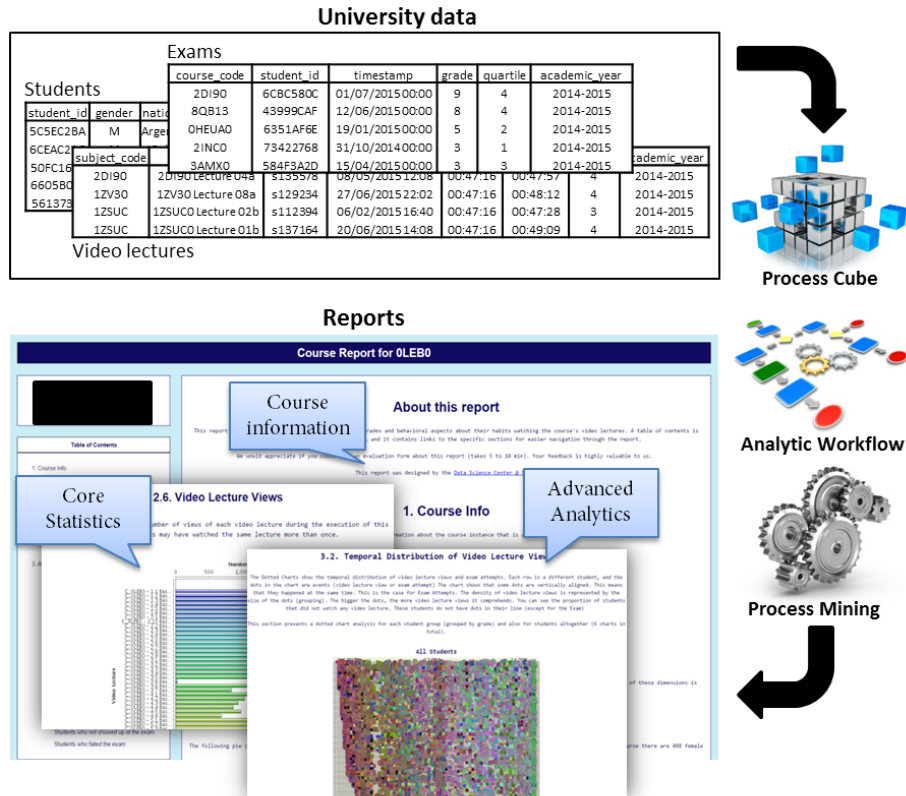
University data

Exams

| course_code | student_id | timestamp | grade | quartile | academic_year |
|---|---|---|---|---|---|
| 2DI90 | 6CBC580C | 01/07/2015 00:00 | 9 | 4 | 2014-2015 |
| 8QB13 | 43999CAF | 12/06/2015 00:00 | 8 | 4 | 2014-2015 |
| 0HEUA0 | 6351AF6E | 19/01/2015 00:00 | 5 | 2 | 2014-2015 |
| 2INC0 | 73422768 | 31/10/2014 00:00 | 3 | 1 | 2014-2015 |
| 3AMX0 | 584F3A2D | 15/04/2015 00:00 | 3 | 3 | 2014-2015 |

Students

| student_id | gender | natio |
|---|---|---|
| 5C5EC2BA | M | Arge |
| 6CEAC2 | | |
| 50FC16 | | |
| 6605B0 | | |
| 561373 | | |

| subject_code | | | | | | | academic_year |
|---|---|---|---|---|---|---|---|
| 2DI90 | 2DI90 Lecture 04a | s135578 | 08/05/2015 12:08 | 00:47:16 | 00:47:57 | 4 | 2014-2015 |
| 1ZV30 | 1ZV30 Lecture 08a | s129234 | 27/06/2015 22:02 | 00:47:16 | 00:48:12 | 4 | 2014-2015 |
| 1ZSUC | 1ZSUC0 Lecture 02b | s112394 | 06/02/2015 16:40 | 00:47:16 | 00:47:28 | 3 | 2014-2015 |
| 1ZSUC | 1ZSUC0 Lecture 01b | s137164 | 20/06/2015 14:08 | 00:47:16 | 00:49:09 | 4 | 2014-2015 |

Video lectures

Process Cube

Reports

Course Report for 0LEB0

Table of Contents

1. Course Info

Course information

About this report

This report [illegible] grades and behavioral aspects about their habits watching the course's video lectures. A table of contents is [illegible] and it contains links to the specific sections for easier navigation through the report.

We would appreciate if you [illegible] evaluation form about this report (takes 5 to 10 min). Your feedback is highly valuable to us.

This report was designed by the Data Science Center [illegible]

Core Statistics

2.6. Video Lecture Views

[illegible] number of views of each video lecture during the execution of this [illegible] s may have watched the same lecture more than once.

1. Course Info

Advanced Analytics

3.2. Temporal Distribution of Video Lecture Views

The Dotted Charts show the temporal distribution of video lecture views and exam attempts. Each row is a different student, and the dots in the chart are events (video lecture view or exam attempt). The chart shows that some dots are vertically aligned. This means that they happened at the same time. This is the case for Exam Attempts. The density of video lecture views is represented by the size of the dots (grouping). The bigger the dots, the more video lecture views it comprehends. You can see the proportion of students that did not watch any video lecture. These students do not have dots in their line (except for the Exam)

This section presents a dotted chart analysis for each student group (grouped by grade) and also for students altogether (6 charts in total).

All Students

Video Lecture

Students who not showed up at the exam
Students who failed the exam

The following pie c

of these dimensions is

urse there are 400 female

Analytic Workflow

Process Mining